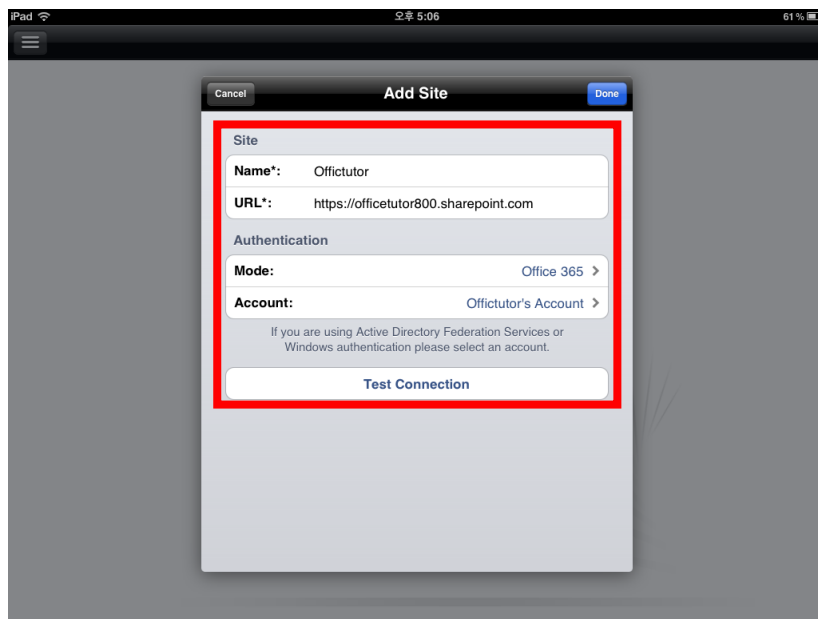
iPad
오후 5:06
61 %

Cancel
Add Site
Done

Site

Name*: Offictutor

URL*: https://officetutor800.sharepoint.com

Authentication

Mode: Office 365 >

Account: Offictutor's Account >

If you are using Active Directory Federation Services or Windows authentication please select an account.

Test Connection